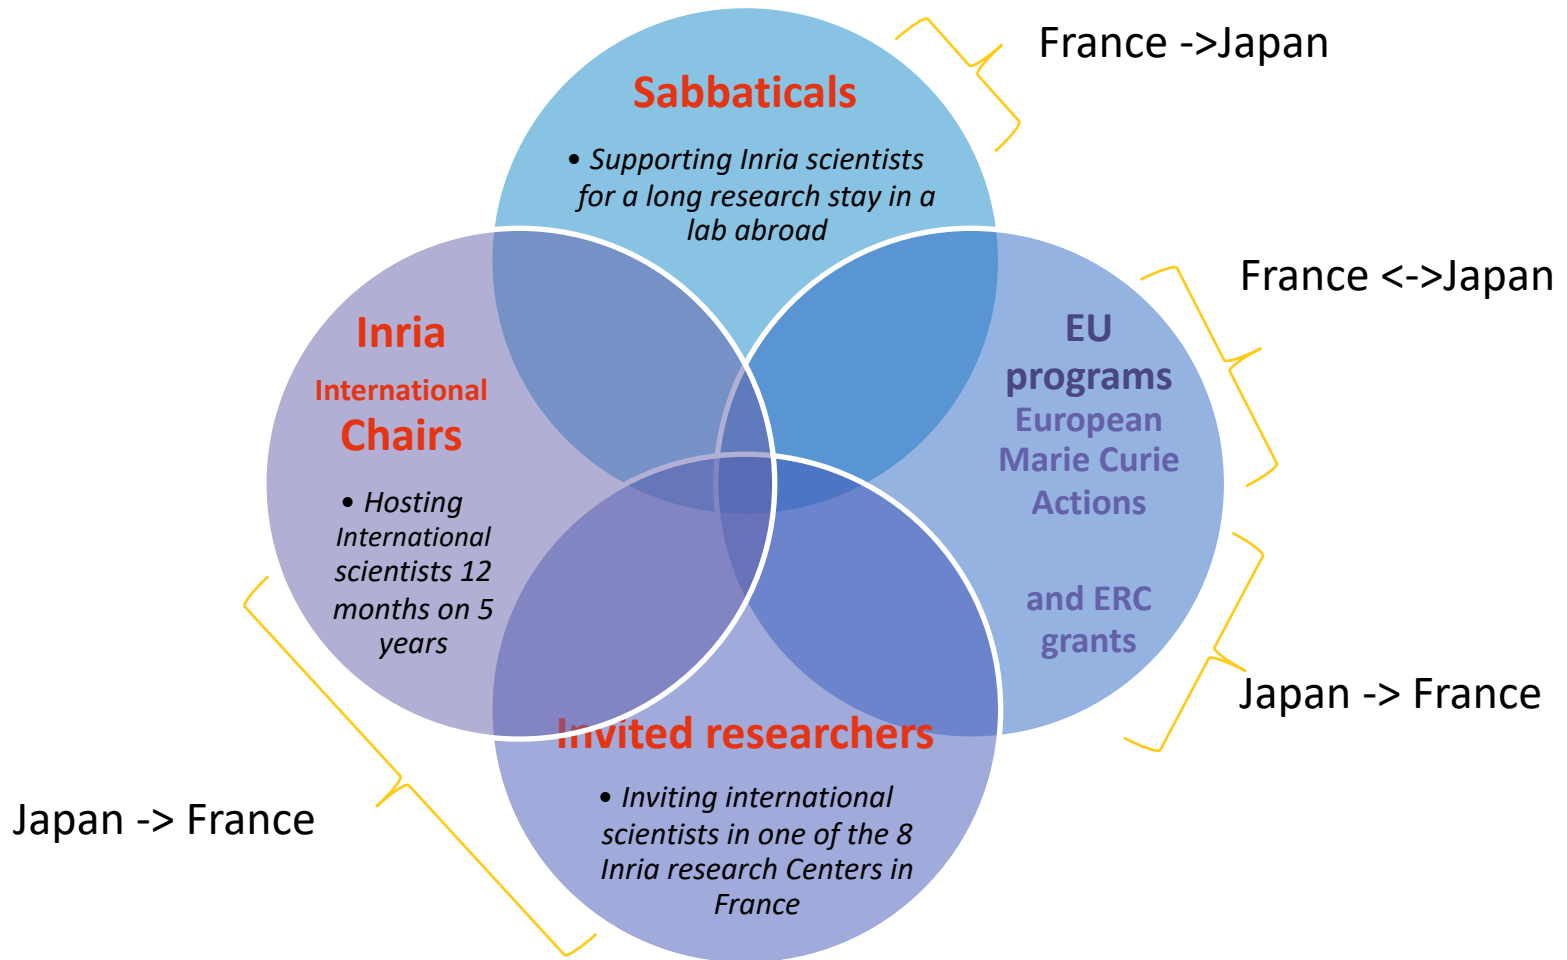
Sabbaticals

• Supporting Inria scientists for a long research stay in a lab abroad

France ->Japan

Inria

International

Chairs

• Hosting International scientists 12 months on 5 years

EU programs

European Marie Curie Actions

and ERC grants

France <->Japan

Japan -> France

Invited researchers

• Inviting international scientists in one of the 8 Inria research Centers in France

Japan -> France